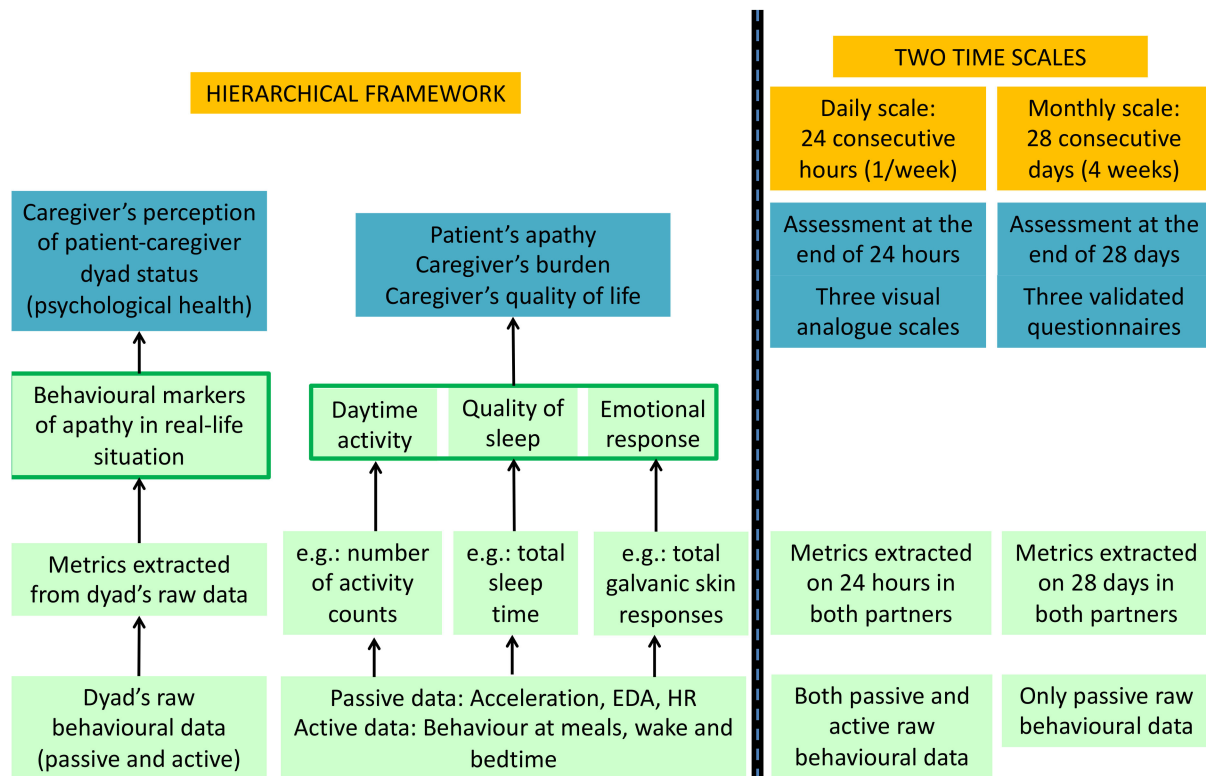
HIERARCHICAL FRAMEWORK

Caregiver's perception of patient-caregiver dyad status (psychological health)

Behavioural markers of apathy in real-life situation

Metrics extracted from dyad's raw data

Dyad's raw behavioural data (passive and active)

Patient's apathy
Caregiver's burden
Caregiver's quality of life

Daytime activity

Quality of sleep

Emotional response

e.g.: number of activity counts

e.g.: total sleep time

e.g.: total galvanic skin responses

Passive data: Acceleration, EDA, HR
Active data: Behaviour at meals, wake and bedtime

TWO TIME SCALES

Daily scale: 24 consecutive hours (1/week)

Monthly scale: 28 consecutive days (4 weeks)

Assessment at the end of 24 hours

Assessment at the end of 28 days

Three visual analogue scales

Three validated questionnaires

Metrics extracted on 24 hours in both partners

Metrics extracted on 28 days in both partners

Both passive and active raw behavioural data

Only passive raw behavioural data